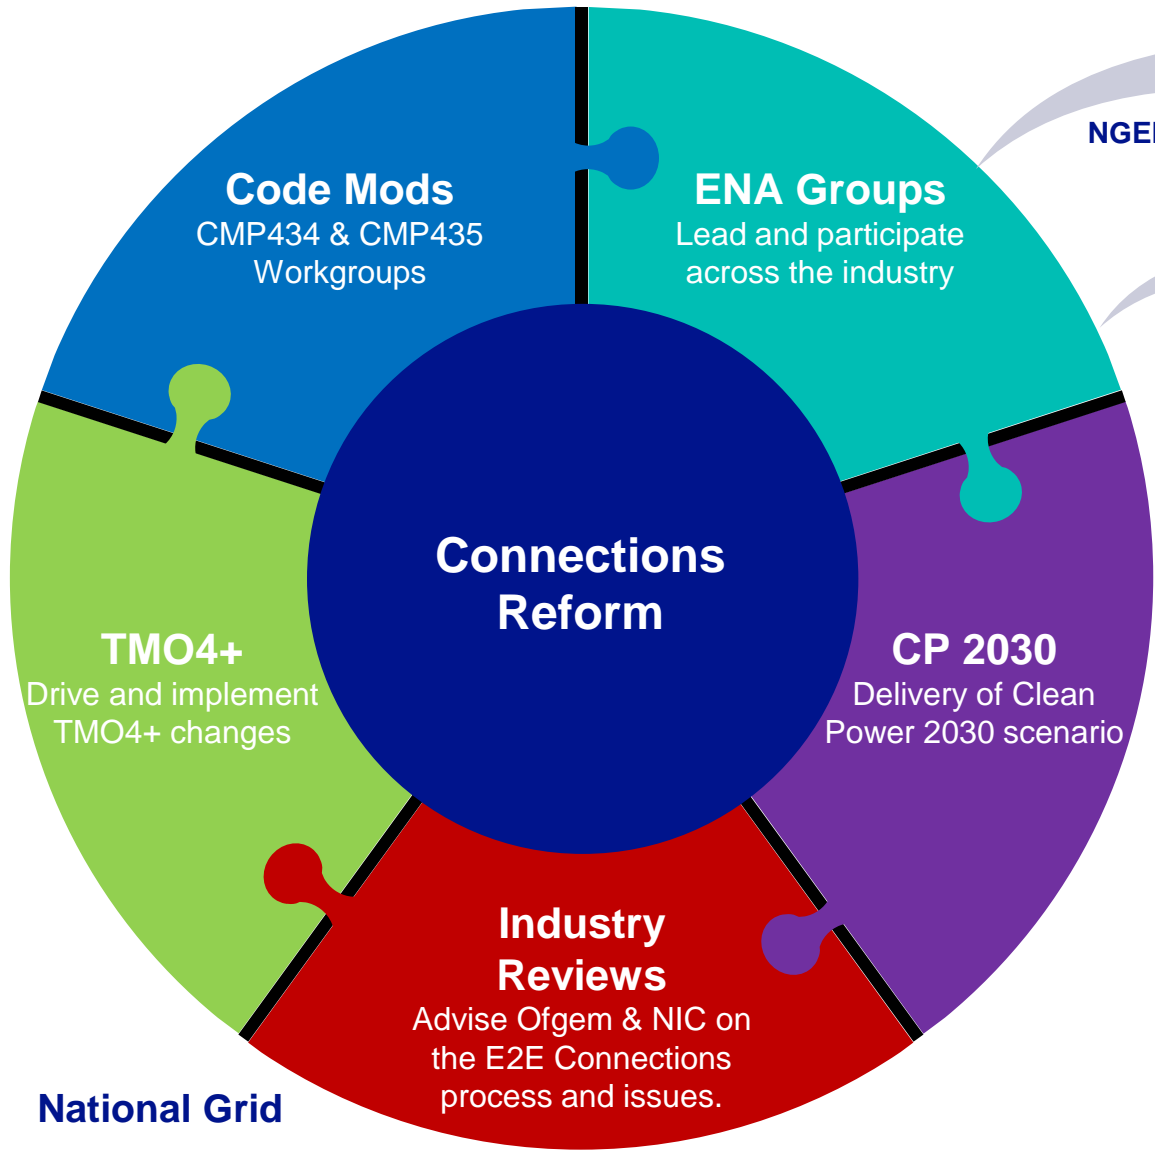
Code Mods
CMP434 & CMP435 Workgroups

ENA Groups
Lead and participate across the industry

NGE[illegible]

Connections Reform

TMO4+
Drive and implement TMO4+ changes

CP 2030
Delivery of Clean Power 2030 scenario

Industry Reviews
Advise Ofgem & NIC on the E2E Connections process and issues.

National Grid